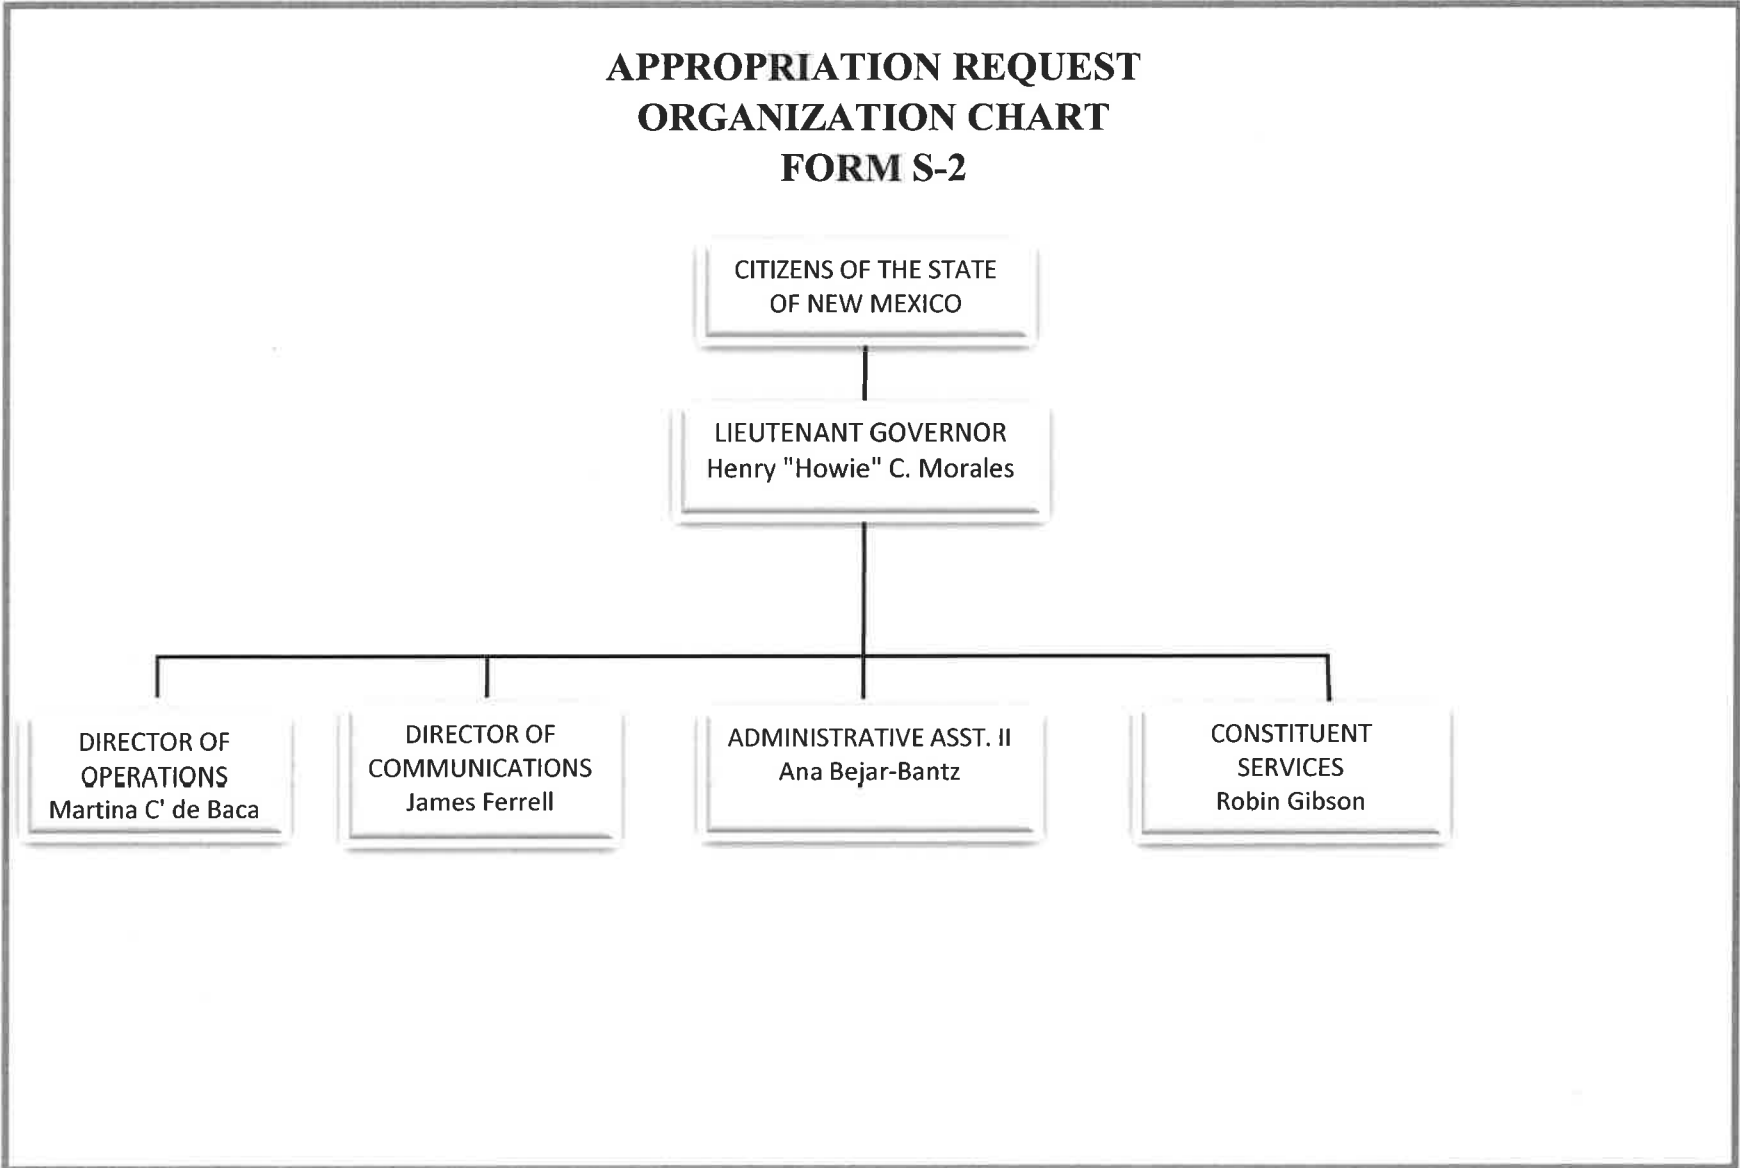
APPROPRIATION REQUEST
ORGANIZATION CHART
FORM S-2

CITIZENS OF THE STATE OF NEW MEXICO

LIEUTENANT GOVERNOR
Henry "Howie" C. Morales

DIRECTOR OF OPERATIONS
Martina C' de Baca

DIRECTOR OF COMMUNICATIONS
James Ferrell

ADMINISTRATIVE ASST. II
Ana Bejar-Bantz

CONSTITUENT SERVICES
Robin Gibson